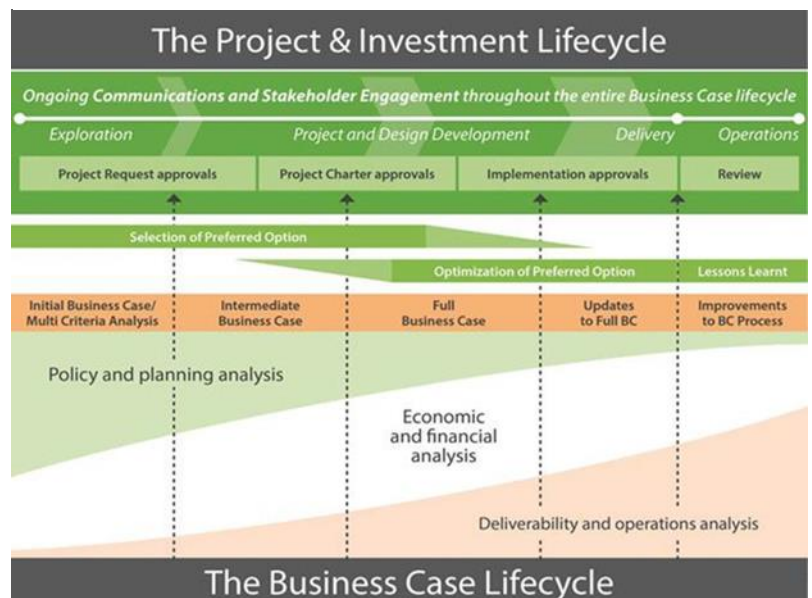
The Project & Investment Lifecycle

Ongoing Communications and Stakeholder Engagement throughout the entire Business Case lifecycle

Exploration

Project and Design Development

Delivery

Operations

| Project Request approvals | Project Charter approvals | Implementation approvals | Review |
|---|---|---|---|

Selection of Preferred Option

Optimization of Preferred Option

Lessons Learnt

| Initial Business Case/ Multi Criteria Analysis | Intermediate Business Case | Full Business Case | Updates to Full BC | Improvements to BC Process |
|---|---|---|---|---|

Policy and planning analysis

Economic and financial analysis

Deliverability and operations analysis

The Business Case Lifecycle